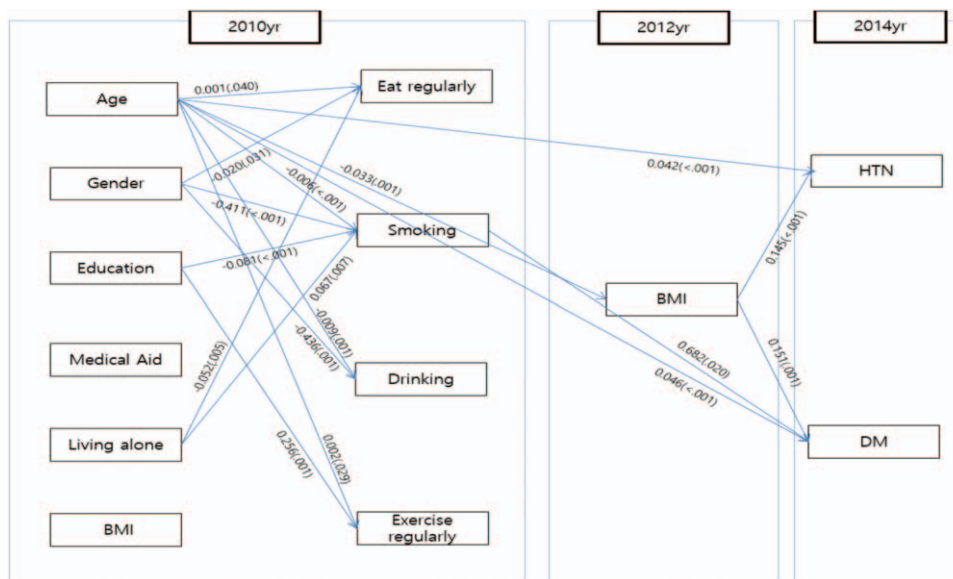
2010yr

2012yr

2014yr

Age

Gender

Education

Medical Aid

Living alone

BMI

Eat regularly

Smoking

Drinking

Exercise regularly

BMI

HTN

DM

0.001(.040)

0.042(<.001)

-0.020(.031)

-0.006(<.001)

-0.033(.001)

-0.411(<.001)

-0.081(<.001)

0.067(.007)

-0.009(.001)

-0.436(.001)

0.052(.005)

0.256(.001)

0.002(.029)

0.145(<.001)

0.151(.001)

0.682(.020)

0.046(<.001)